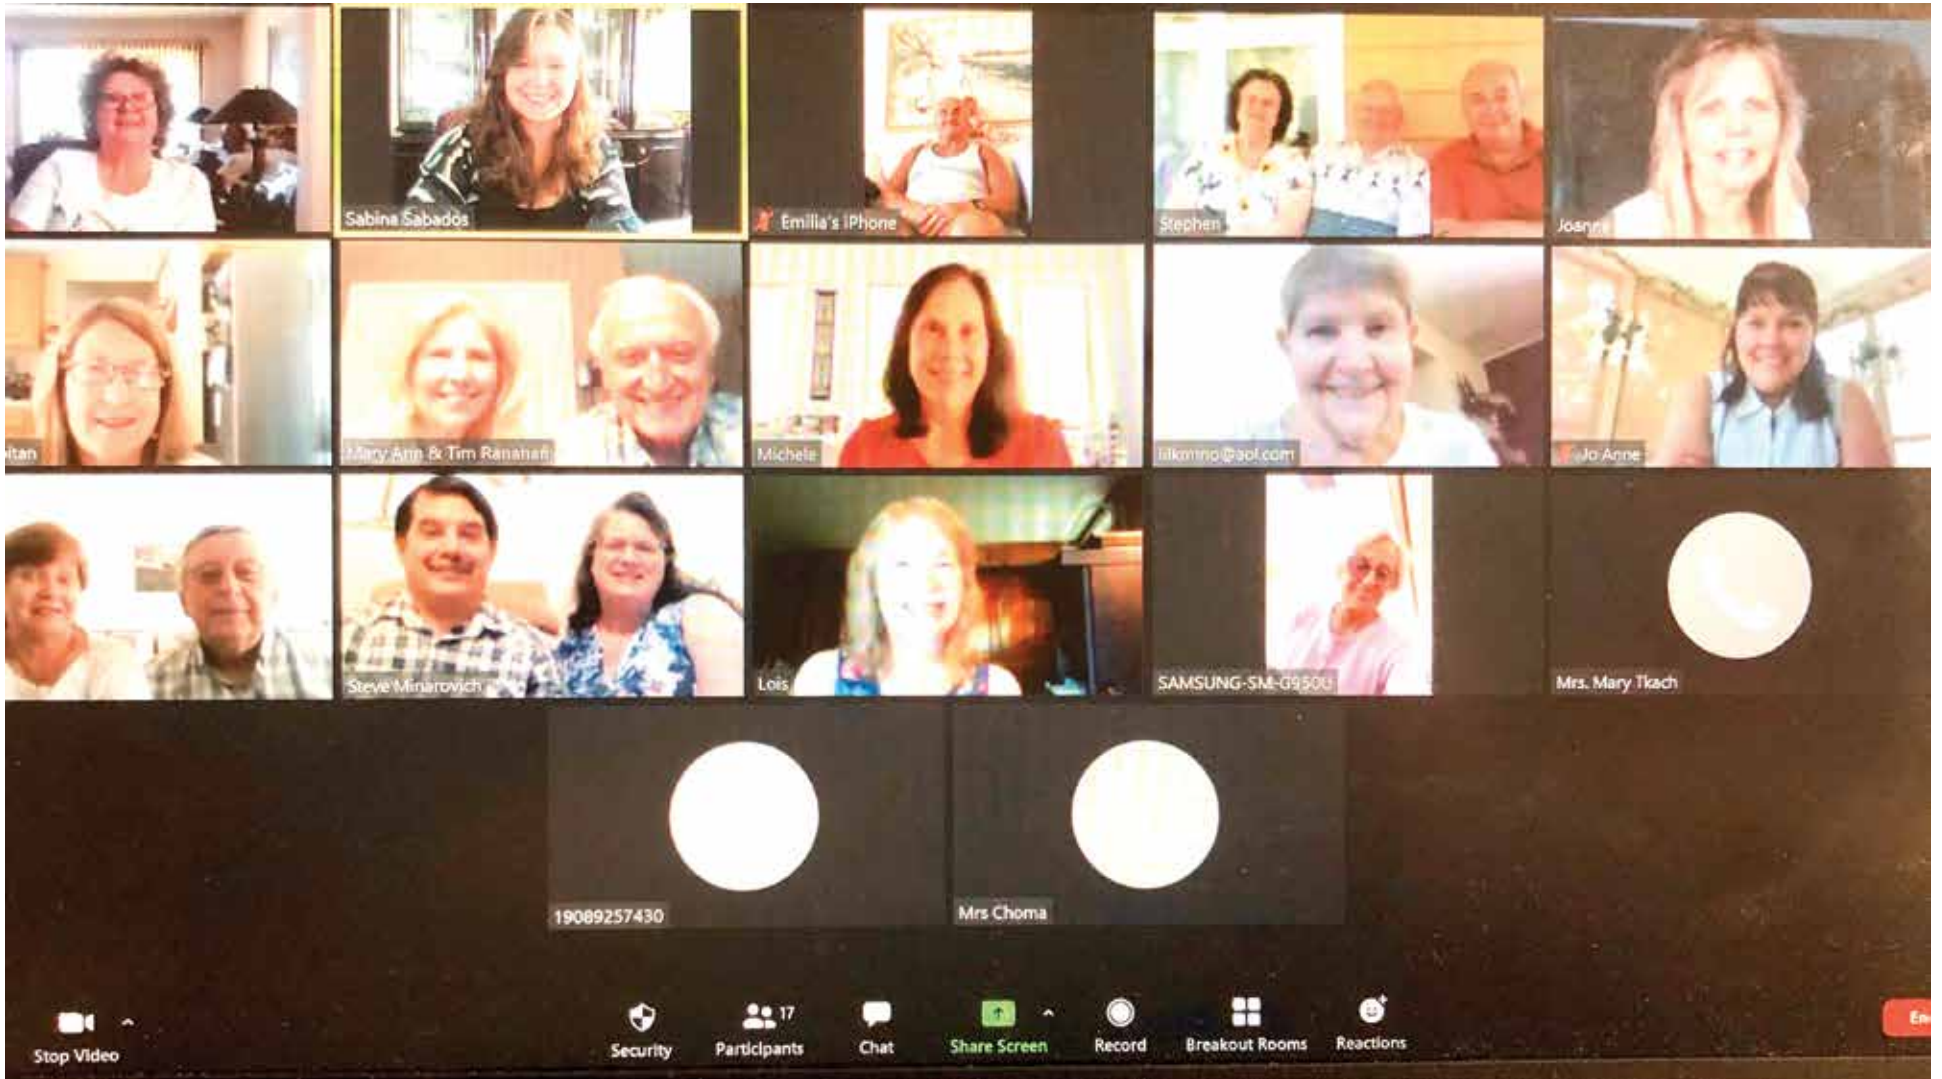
Sabina Sabados

Emilia's iPhone

Stephen

Joanna

itan

Mary Ann & Tim Ranahan

Michele

lilkimno@aol.com

Jo Anne

Steve Minarovich

Lois

SAMSUNG-SM-G950U

Mrs. Mary Tkach

19089257430

Mrs Choma

Stop Video

Security

17

Participants

Chat

Share Screen

Record

Breakout Rooms

Reactions

En